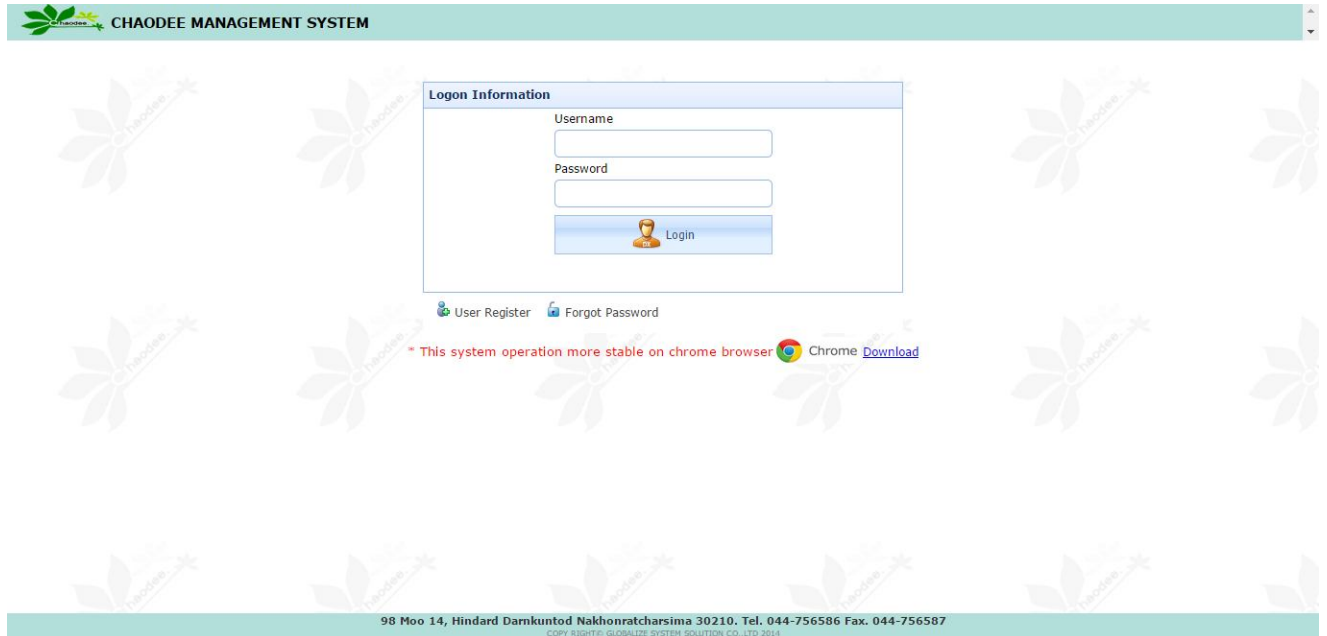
chaodee CHAODEE MANAGEMENT SYSTEM

Logon Information

Username

Password

Login

User Register Forgot Password

* This system operation more stable on chrome browser Chrome Download

98 Moo 14, Hindard Darnkuntod Nakhonratcharsima 30210. Tel. 044-756586 Fax. 044-756587

COPY RIGHT© GLOBALIZE SYSTEM SOLUTION CO.,LTD 2014